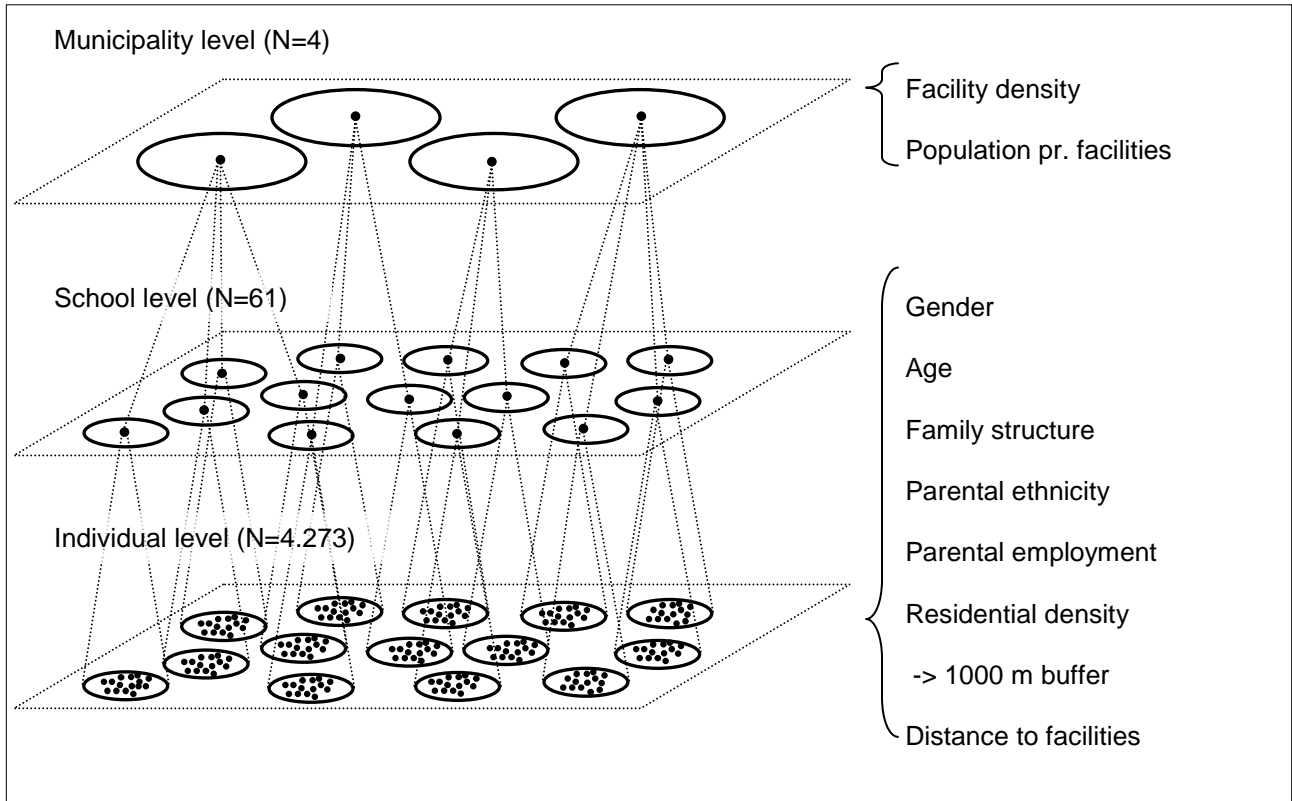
Municipality level (N=4)

Facility density

Population pr. facilities

School level (N=61)

Individual level (N=4.273)

Gender

Age

Family structure

Parental ethnicity

Parental employment

Residential density

-> 1000 m buffer

Distance to facilities